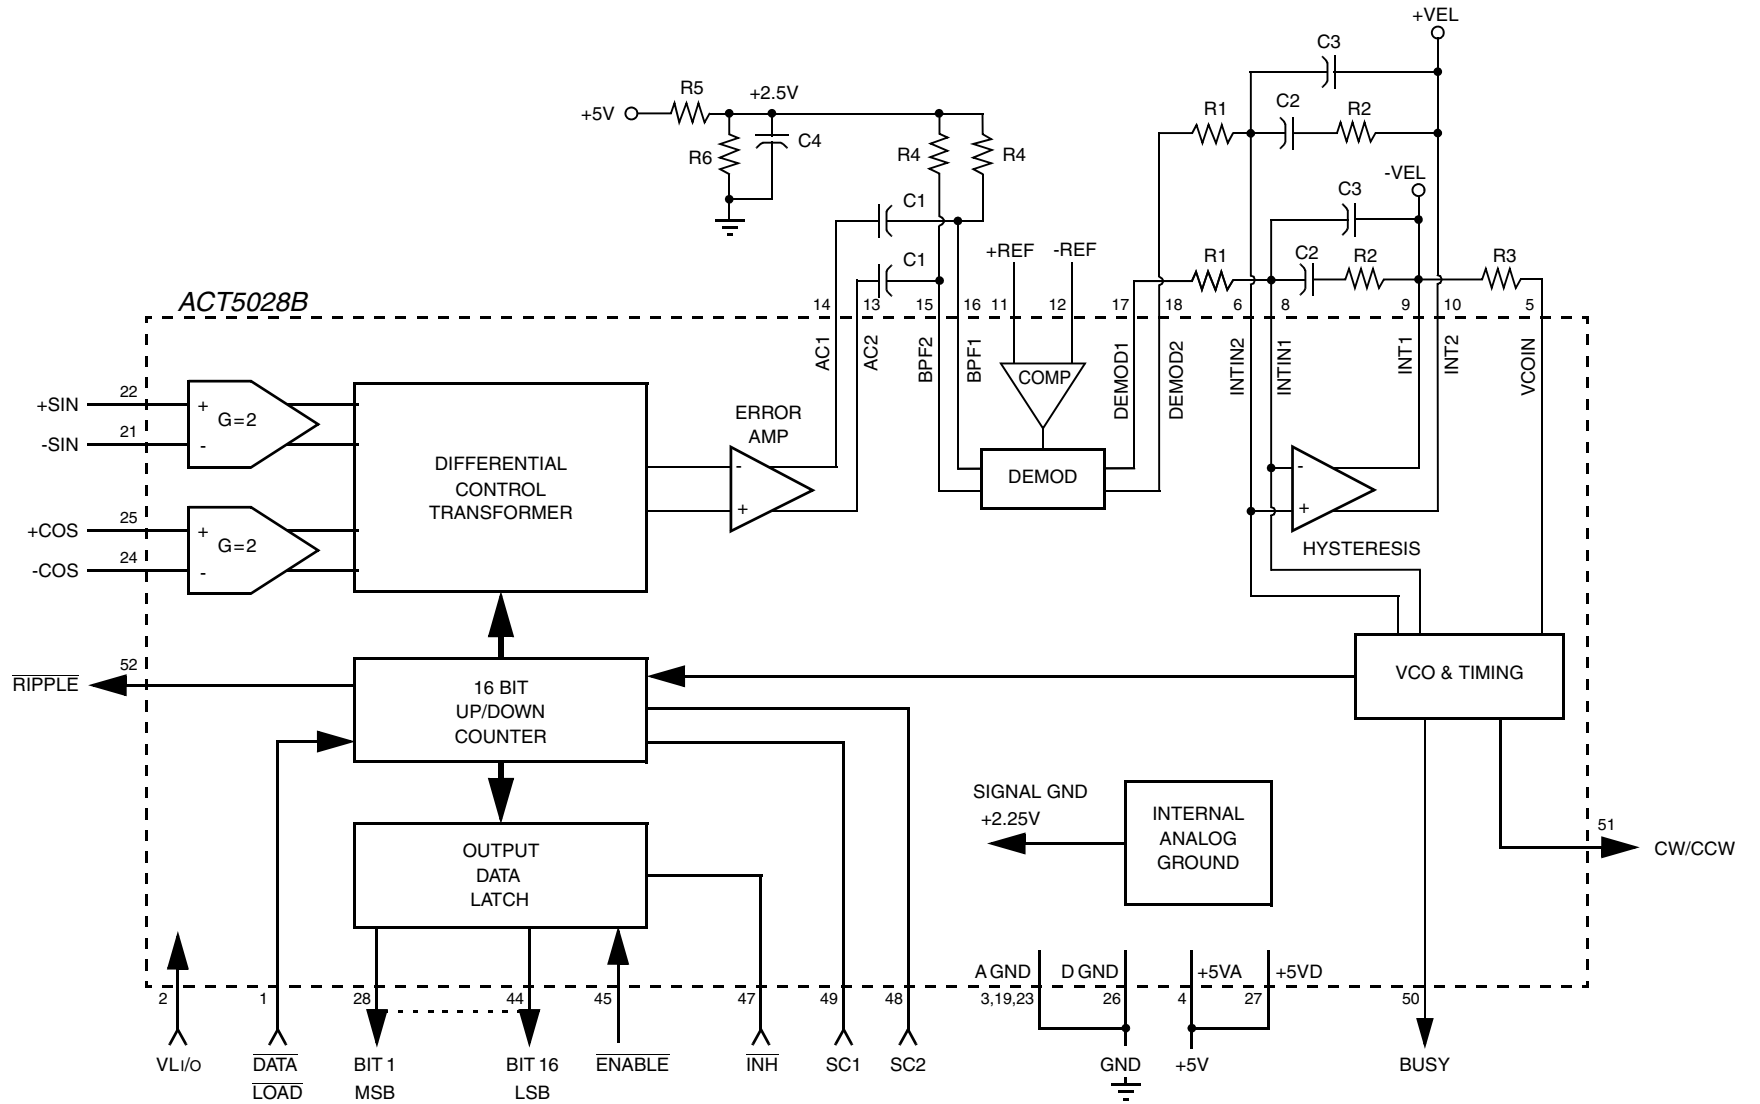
+VEL
C3
+2.5V
+5V
R5
C4
R6
R4
R4
R1
C2
R2
-VEL
C3
C1
C1
+REF
-REF
R1
C2
R2
R3
ACT5028B
14 13 15 16 11 12 17 18 6 8 9 10 5
AC1
AC2
BPF2
BPF1
COMP
DEMOD1
DEMOD2
INTIN2
INTIN1
INT1
INT2
VCOIN
22
+SIN
21
-SIN
+
-
G=2
DIFFERENTIAL CONTROL TRANSFORMER
ERROR AMP
-
+
DEMOD
-
+
HYSTERESIS
25
+COS
24
-COS
+
-
G=2
52
$\overline{\text{RIPPLE}}$
16 BIT UP/DOWN COUNTER
VCO & TIMING
SIGNAL GND
+2.25V
INTERNAL ANALOG GROUND
OUTPUT DATA LATCH
51
CW/CCW
A GND
D GND
+5VA
+5VD
2
1
28
44
45
47
49
48
3,19,23
26
4
27
50
VLI/O
$\overline{\text{DATA}}$
$\overline{\text{LOAD}}$
BIT 1
MSB
BIT 16
LSB
$\overline{\text{ENABLE}}$
$\overline{\text{INH}}$
SC1
SC2
GND
+5V
BUSY